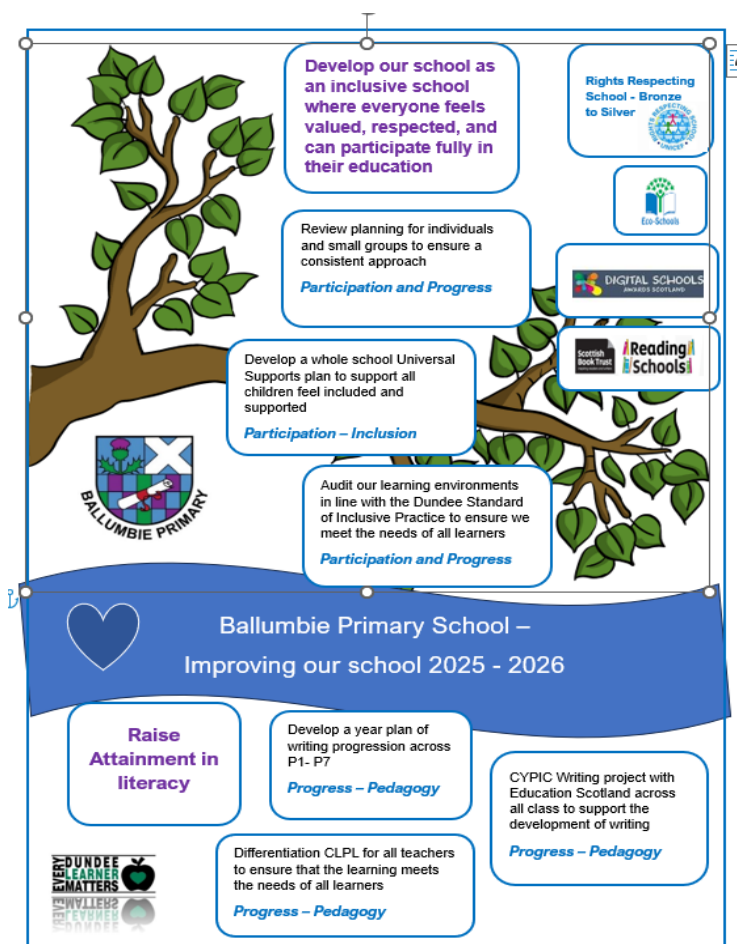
Develop our school as an inclusive school where everyone feels valued, respected, and can participate fully in their education

Rights Respecting School - Bronze to Silver

RESPECTING SCHOOL

UNICEF

Eco-Schools

DIGITAL SCHOOLS AWARDS SCOTLAND

Scottish Book Trust

Reading Schools

Review planning for individuals and small groups to ensure a consistent approach

Participation and Progress

Develop a whole school Universal Supports plan to support all children feel included and supported

Participation – Inclusion

BALLUMBIE PRIMARY

Audit our learning environments in line with the Dundee Standard of Inclusive Practice to ensure we meet the needs of all learners

Participation and Progress

Ballumbie Primary School –

Improving our school 2025 - 2026

Raise Attainment in literacy

Develop a year plan of writing progression across P1- P7

Progress – Pedagogy

CYPIC Writing project with Education Scotland across all class to support the development of writing

Progress – Pedagogy

EVERY DUNDEE LEARNER MATTERS

Differentiation CLPL for all teachers to ensure that the learning meets the needs of all learners

Progress – Pedagogy